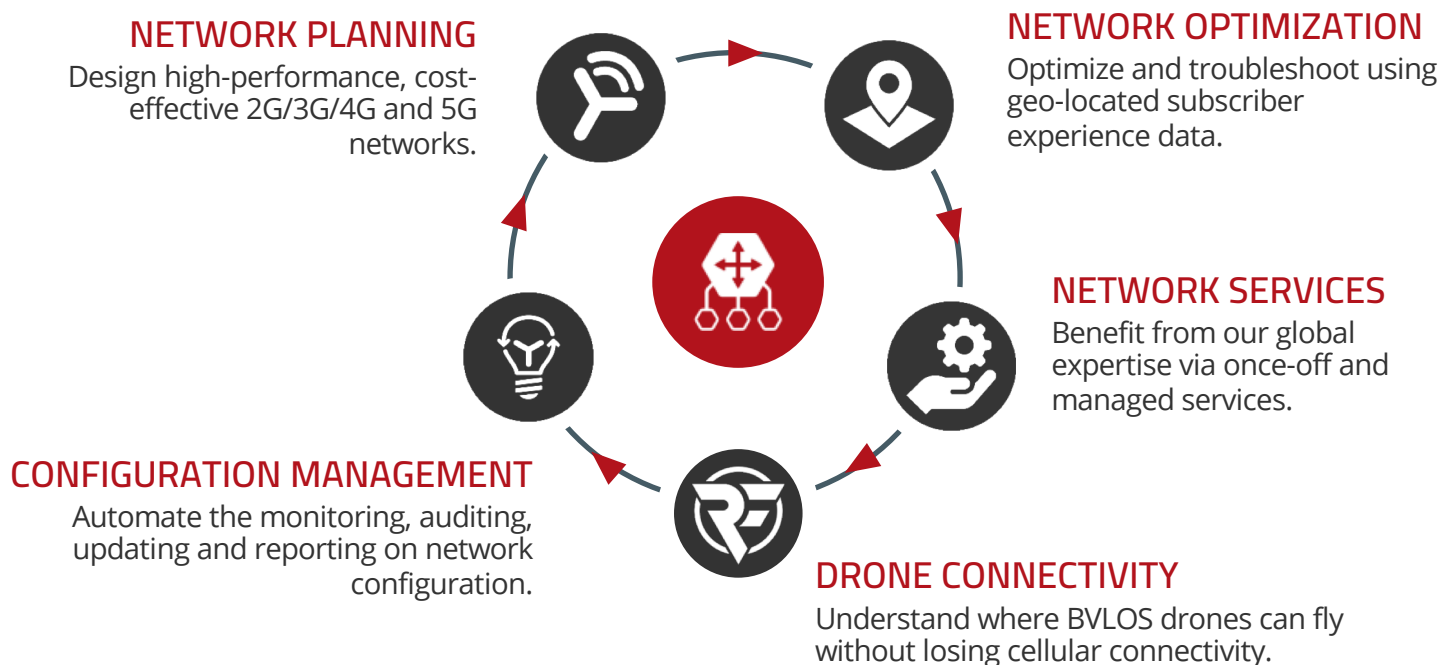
NETWORK PLANNING
Design high-performance, cost-effective 2G/3G/4G and 5G networks.

NETWORK OPTIMIZATION
Optimize and troubleshoot using geo-located subscriber experience data.

NETWORK SERVICES
Benefit from our global expertise via once-off and managed services.

DRONE CONNECTIVITY
Understand where BVLOS drones can fly without losing cellular connectivity.

CONFIGURATION MANAGEMENT
Automate the monitoring, auditing, updating and reporting on network configuration.